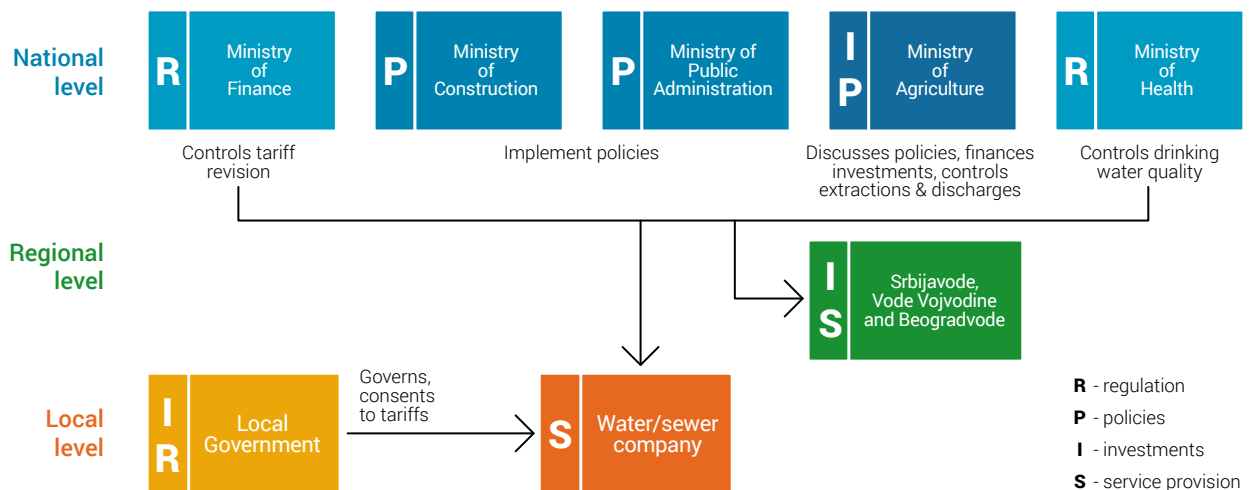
National level

R Ministry of Finance

P Ministry of Construction

P Ministry of Public Administration

I P Ministry of Agriculture

R Ministry of Health

Controls tariff revision

Implement policies

Discusses policies, finances investments, controls extractions & discharges

Controls drinking water quality

Regional level

I S Srbijavode, Vode Vojvodine and Beogradvode

Local level

I R Local Government

Governs, consents to tariffs

S Water/sewer company

R - regulation
P - policies
I - investments
S - service provision